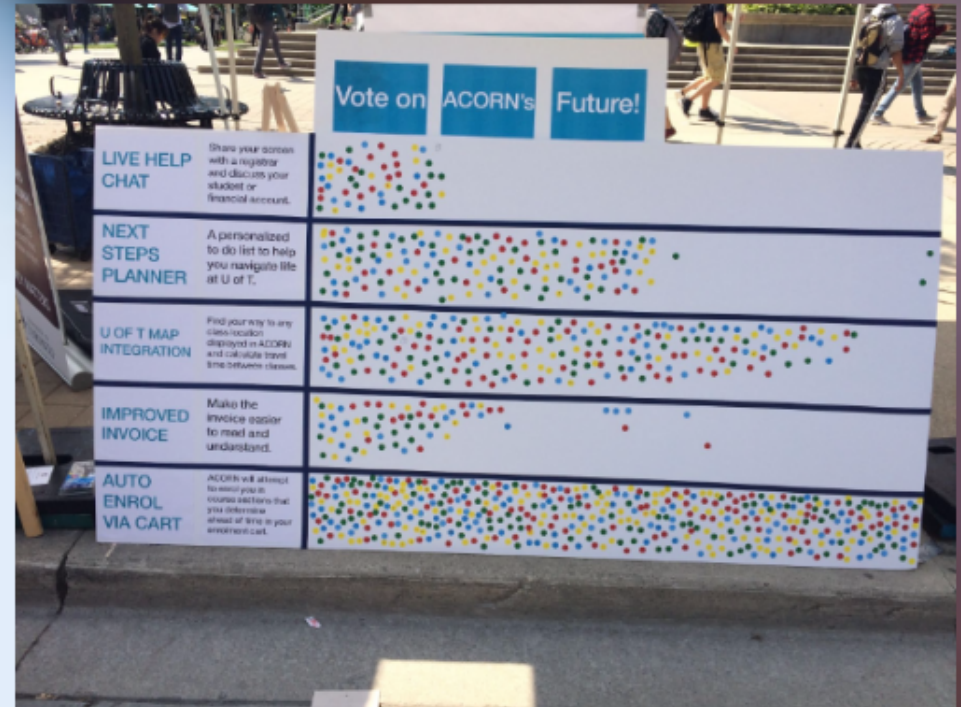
Vote on ACORN's Future!

LIVE HELP CHAT
Share your screen with a registrar and discuss your student or financial account.

NEXT STEPS PLANNER
A personalized to do list to help you navigate life at U of T.

U OF T MAP INTEGRATION
Find your way to any class location displayed in ACORN and calculate travel time between classes.

IMPROVED INVOICE
Make the invoice easier to read and understand.

AUTO ENROL VIA CART
ACORN will attempt to enrol you in course sections that you determine ahead of time in your enrolment cart.